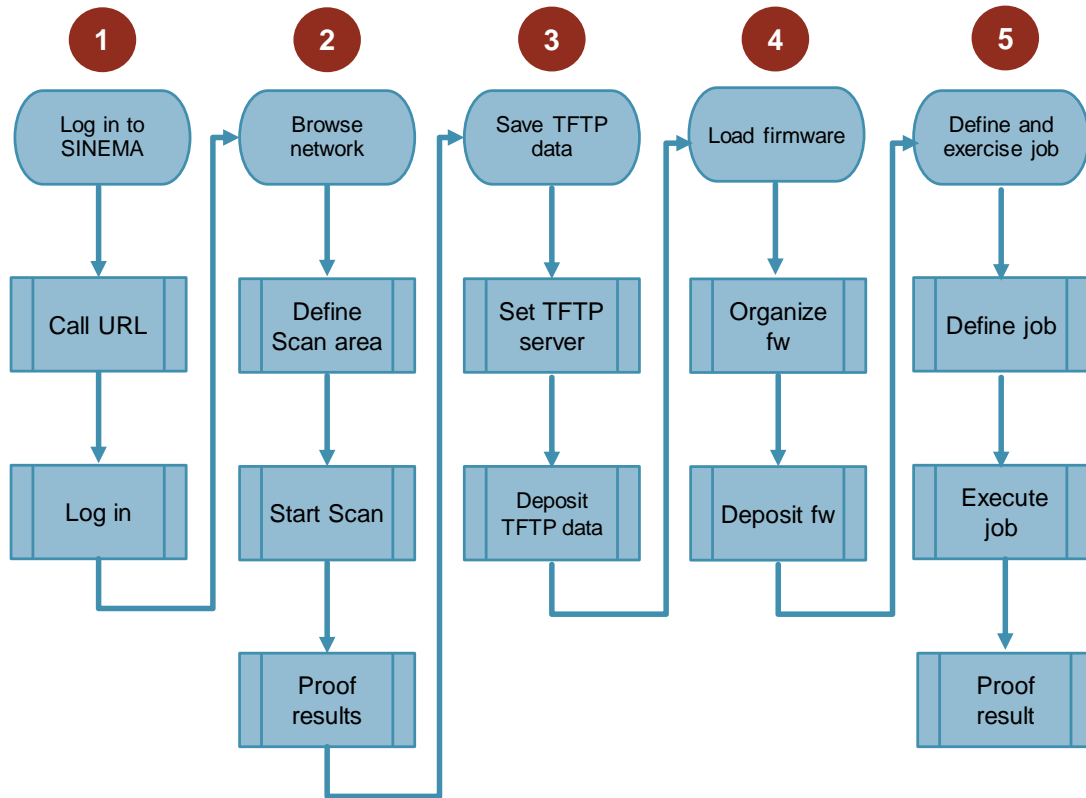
1

Log in to SINEMA

Call URL

Log in

2

Browse network

Define Scan area

Start Scan

Proof results

3

Save TFTP data

Set TFTP server

Deposit TFTP data

4

Load firmware

Organize fw

Deposit fw

5

Define and exercise job

Define job

Execute job

Proof result